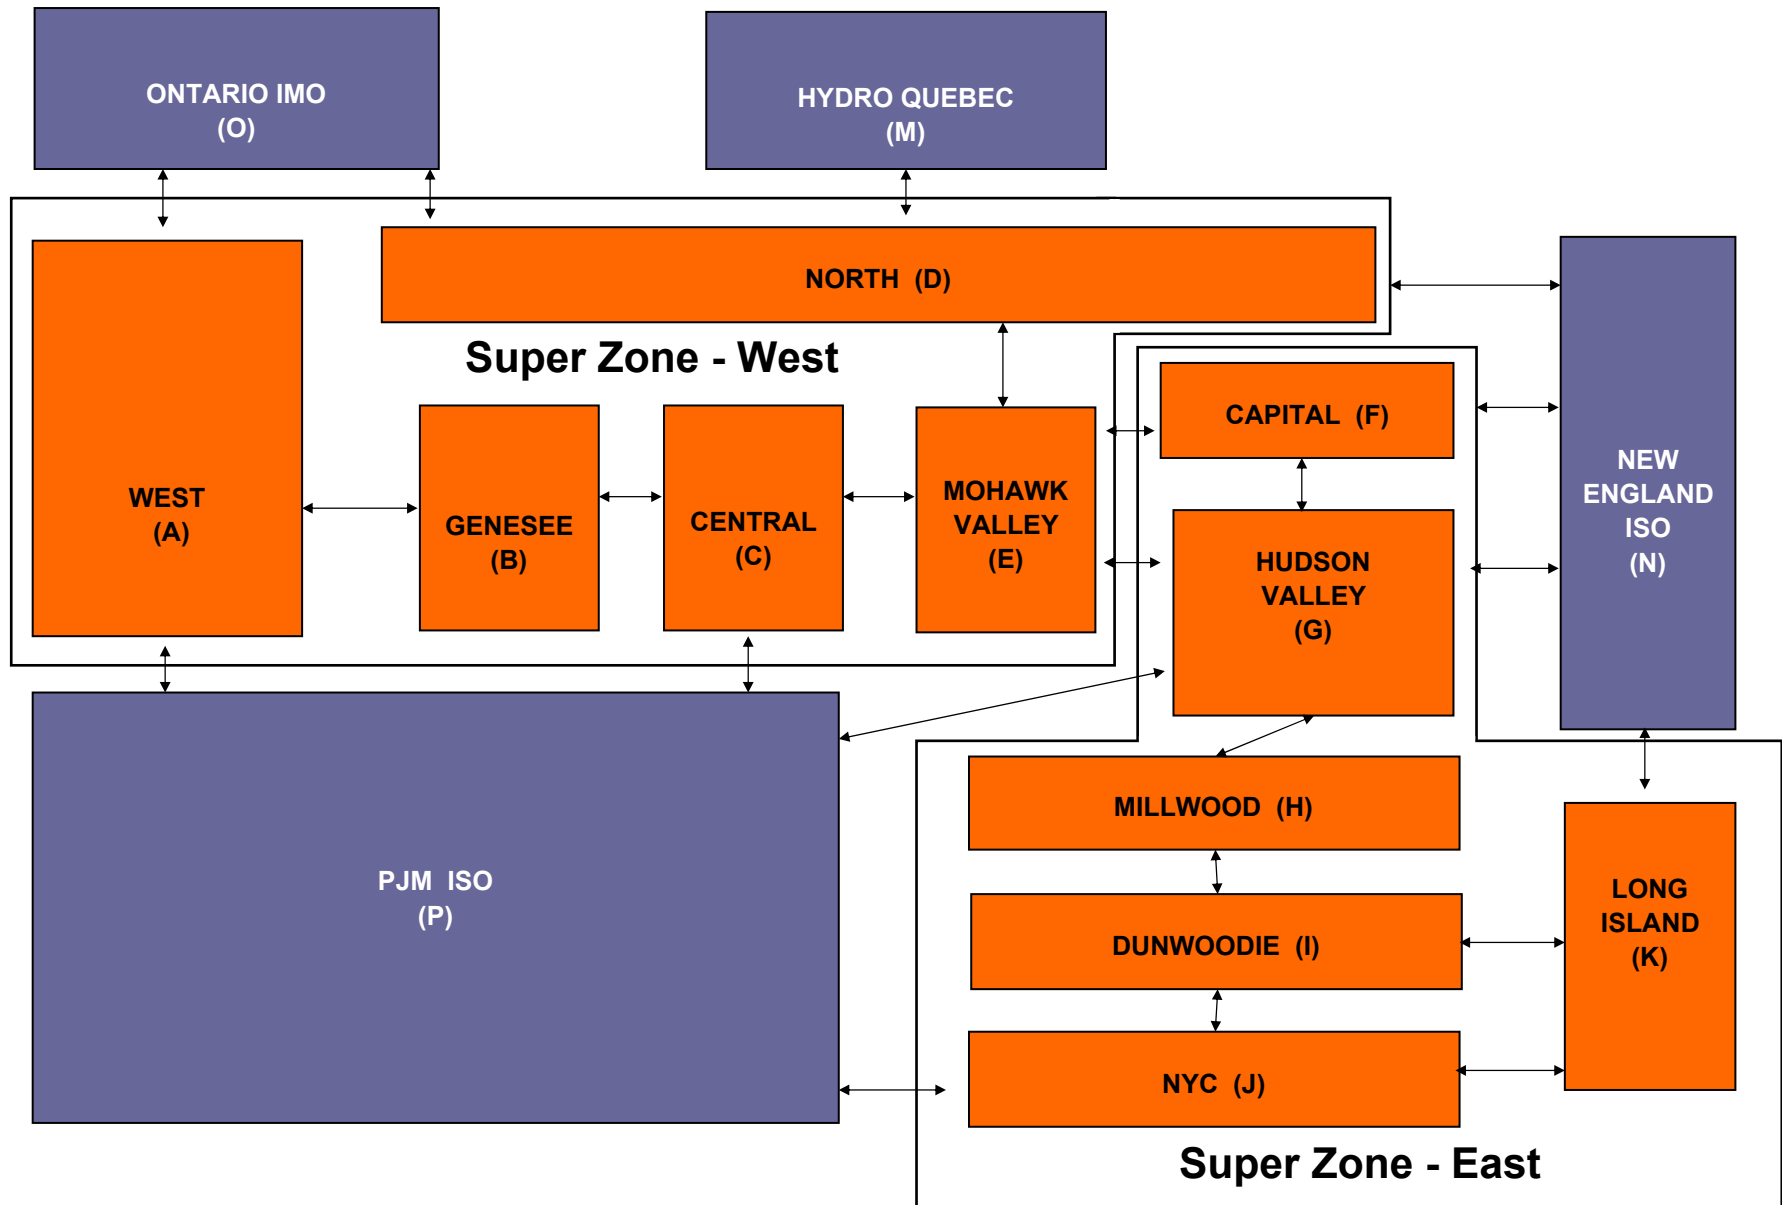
ONTARIO IMO
(O)

HYDRO QUEBEC
(M)

NORTH (D)

Super Zone - West

WEST
(A)

GENESEE
(B)

CENTRAL
(C)

MOHAWK
VALLEY
(E)

CAPITAL (F)

HUDSON
VALLEY
(G)

NEW
ENGLAND
ISO
(N)

PJM ISO
(P)

MILLWOOD (H)

DUNWOODIE (I)

NYC (J)

LONG
ISLAND
(K)

Super Zone - East